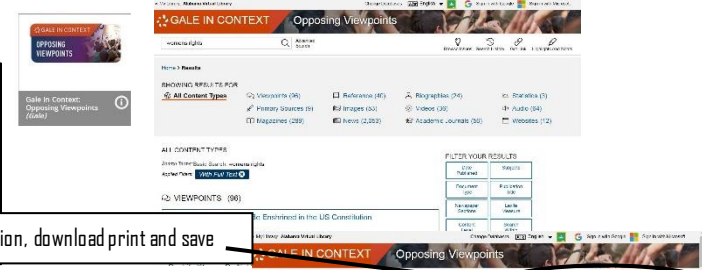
GALE IN CONTEXT
OPPOSING VIEWPOINTS
Gale In Context: Opposing Viewpoints (Gale)

Welcome, Alabama Virtual Library
Change Databases
English
Sign in with Google
Sign in with Microsoft
GALE IN CONTEXT Opposing Viewpoints
women's rights
Advanced Search
Browse Issues
Search Tools
Get Link
Folder
Home > Results
SHOWING RESULTS FOR
All Content Types
Viewpoints (96)
Primary Sources (9)
Magazines (289)
Reference (40)
Images (53)
News (2,063)
Biographies (24)
Videos (39)
Academic Journals (50)
Statistics (3)
Audio (84)
Websites (12)
ALL CONTENT TYPES
Basic Search: women's rights
Applied Filters: With Full Text
VIEWPOINTS (96)
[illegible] Enshrined in the US Constitution
FILTER YOUR RESULTS
Date Published
Subjects
Document Type
Publication Title
Newspaper Sections
Lexile Measure
Content Level
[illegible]
ion, download print and save
Alabama Virtual Library
Change Databases
English
Sign in with Google
Sign in with Microsoft
GALE IN CONTEXT Opposing Viewpoints